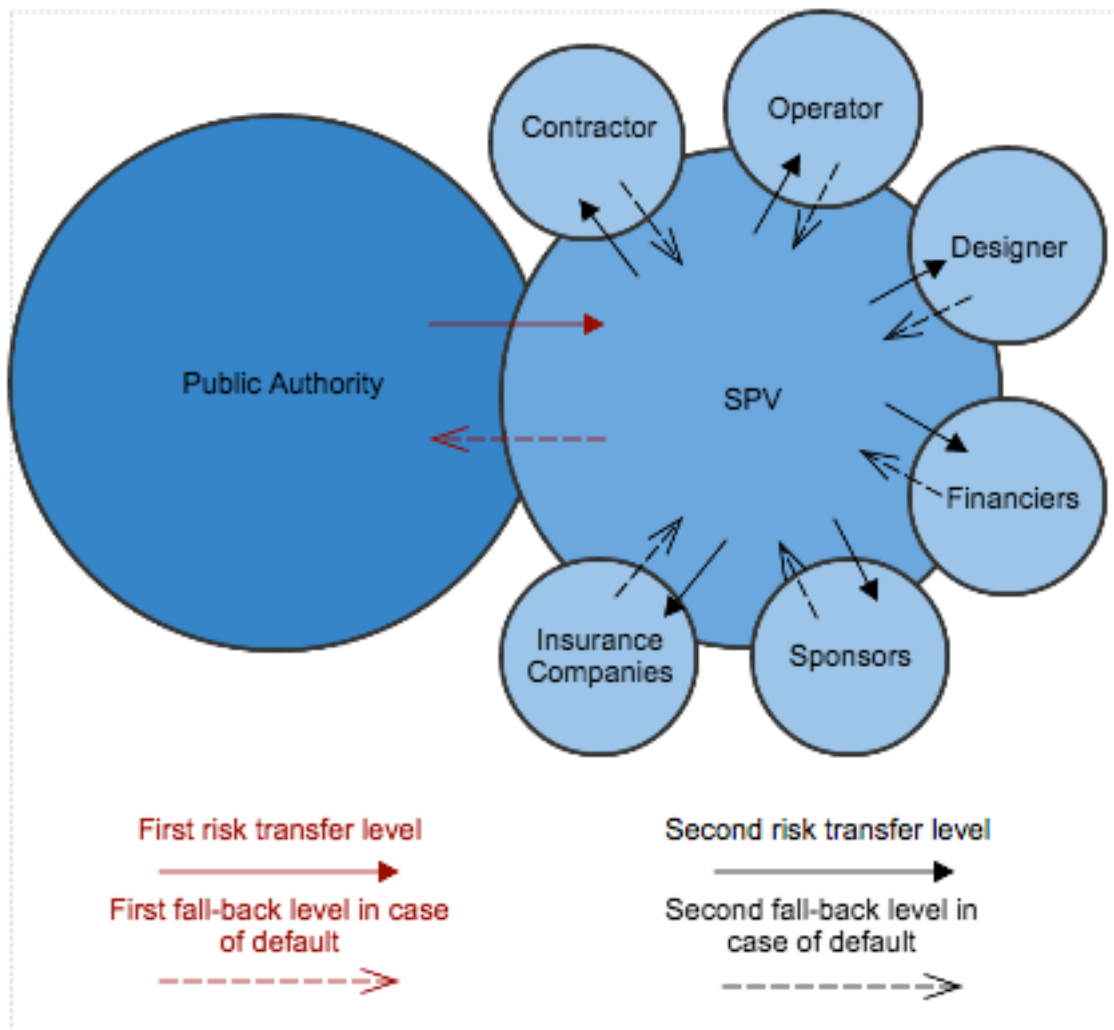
Contractor

Operator

Designer

Public Authority

SPV

Financiers

Insurance Companies

Sponsors

First risk transfer level

First fall-back level in case of default

Second risk transfer level

Second fall-back level in case of default